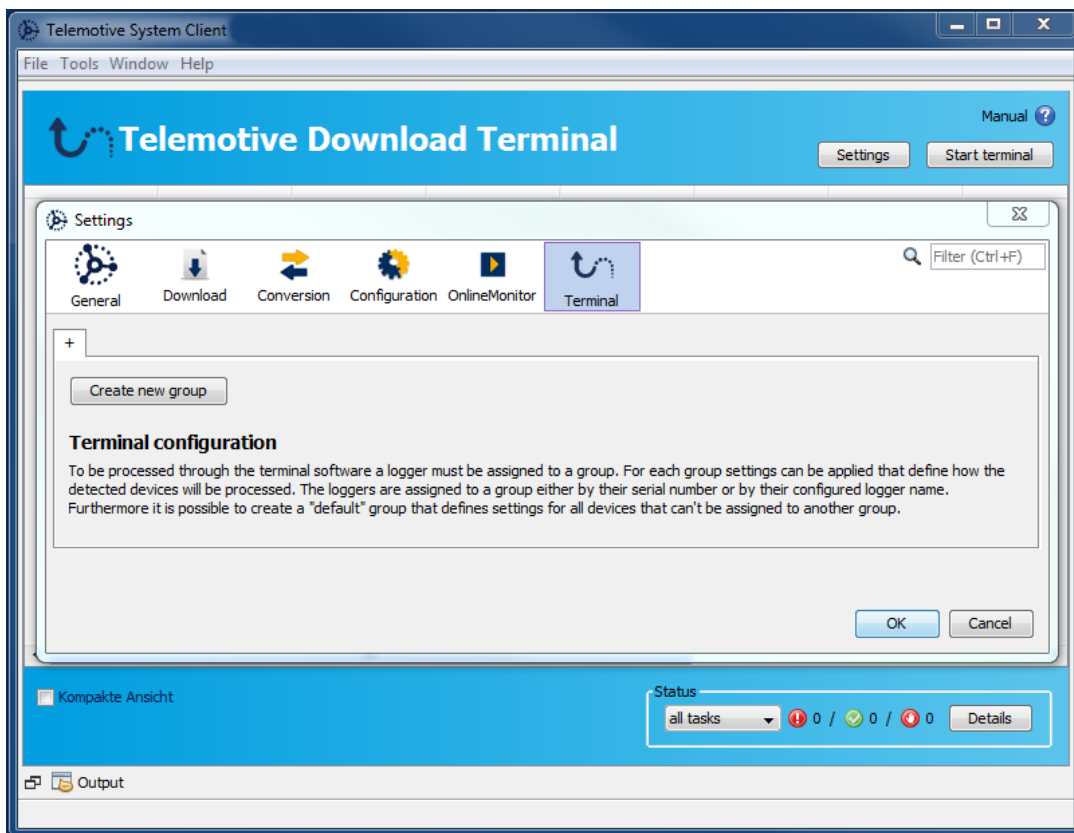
Telemotive System Client

File Tools Window Help

Telemotive Download Terminal

Manual

Settings

Start terminal

Settings

General

Download

Conversion

Configuration

OnlineMonitor

Terminal

Filter (Ctrl+F)

+

Create new group

Terminal configuration

To be processed through the terminal software a logger must be assigned to a group. For each group settings can be applied that define how the detected devices will be processed. The loggers are assigned to a group either by their serial number or by their configured logger name. Furthermore it is possible to create a "default" group that defines settings for all devices that can't be assigned to another group.

OK

Cancel

Kompakte Ansicht

Status

all tasks

0 / 0 / 0

Details

Output